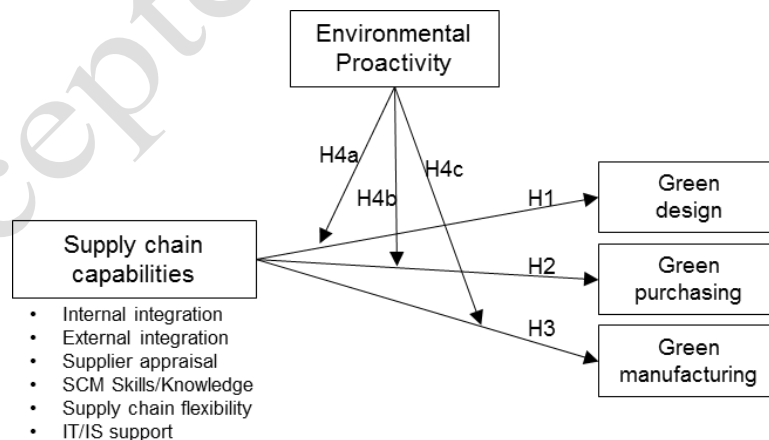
cepte

Environmental Proactivity

H4a
H4b
H4c

H1
H2
H3

Supply chain capabilities

- Internal integration
- External integration
- Supplier appraisal
- SCM Skills/Knowledge
- Supply chain flexibility
- IT/IS support

Green design

Green purchasing

Green manufacturing